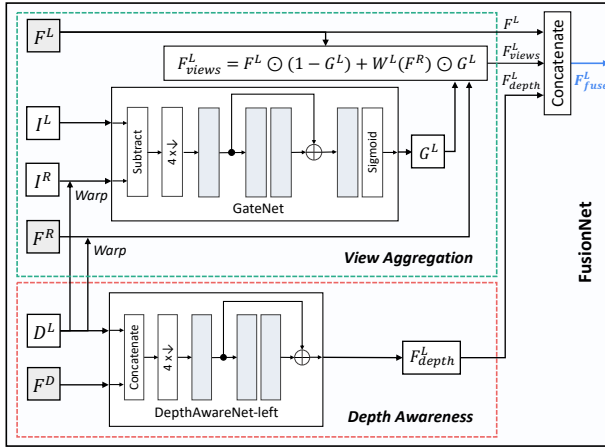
$F^L$

$F^L$

$F^L_{views} = F^L \odot (1 - G^L) + W^L(F^R) \odot G^L$

$F^L_{views}$

Concatenate

$F^L_{depth}$

$F^L_{fuse}$

$I^L$

$I^R$

Warp

Subtract

4 ×↓

Sigmoid

$G^L$

GateNet

$F^R$

Warp

View Aggregation

FusionNet

$D^L$

$F^D$

Concatenate

4 ×↓

DepthAwareNet-left

$F^L_{depth}$

Depth Awareness